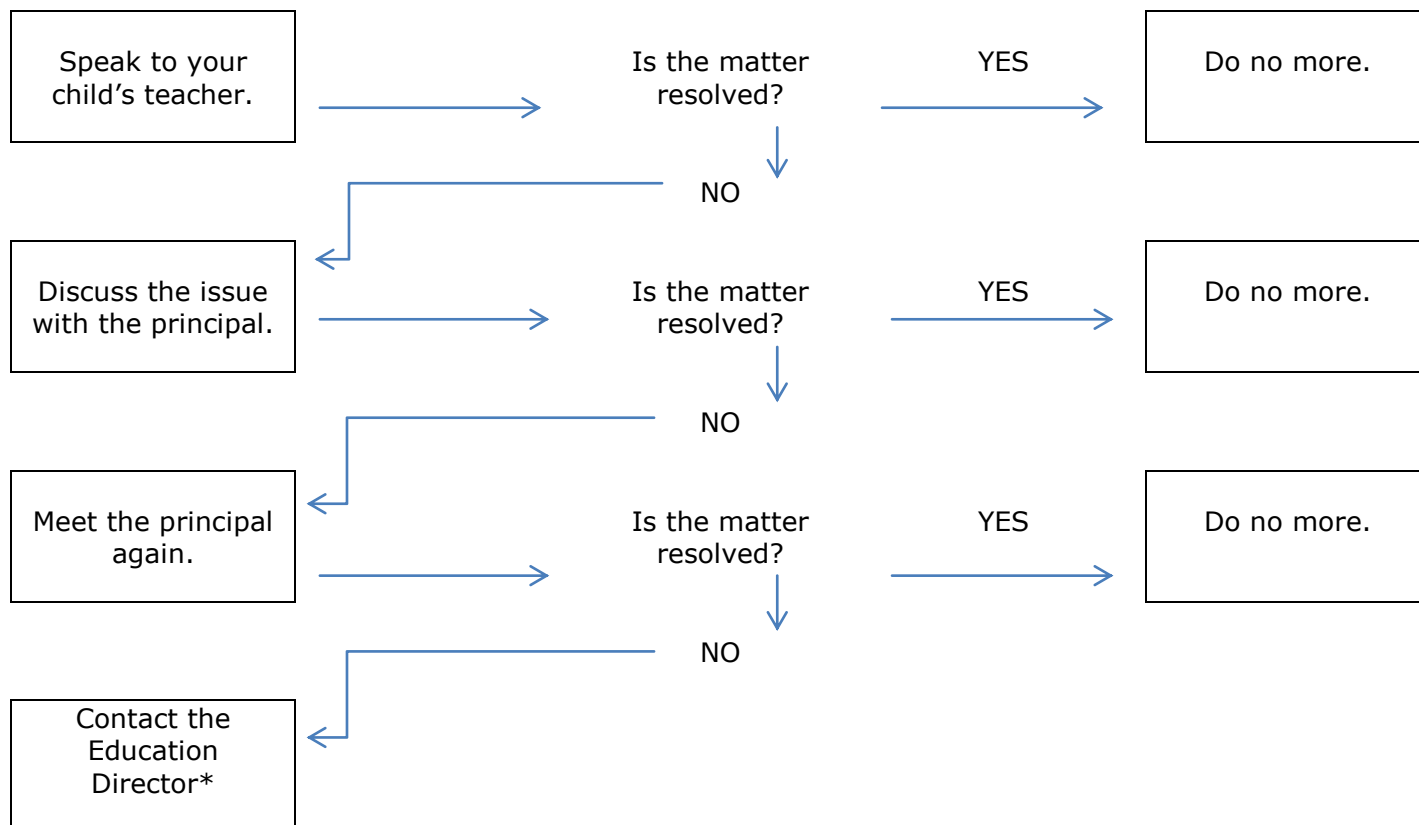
Speak to your child’s teacher.

Is the matter resolved?

YES

Do no more.

NO

Discuss the issue with the principal.

Is the matter resolved?

YES

Do no more.

NO

Meet the principal again.

Is the matter resolved?

YES

Do no more.

NO

Contact the Education Director*